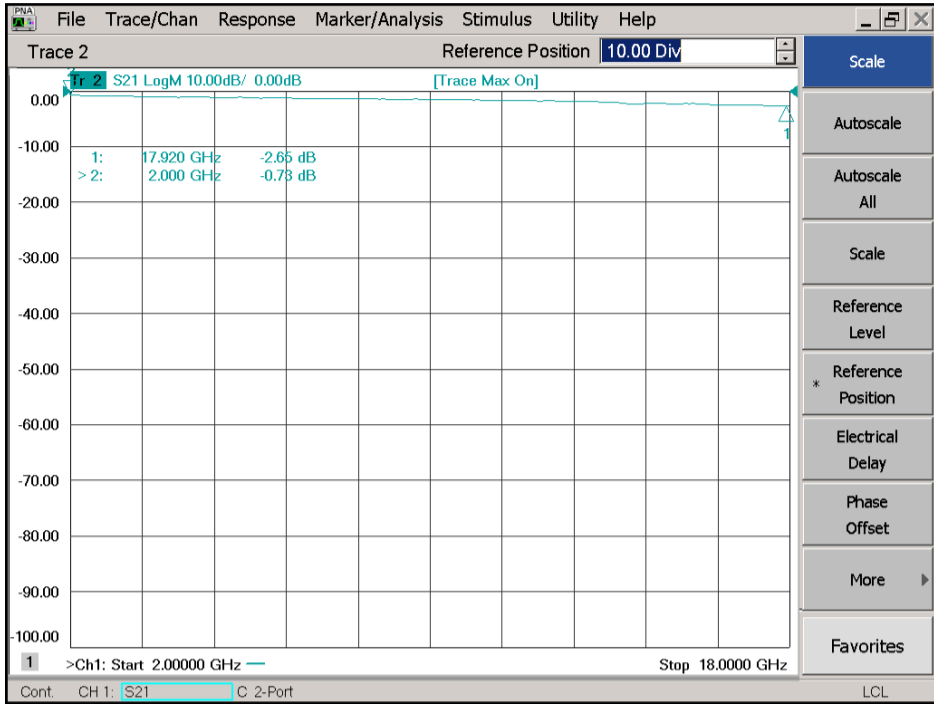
PNA
File Trace/Chan Response Marker/Analysis Stimulus Utility Help

Trace 2
Reference Position 10.00 Div

Scale

Tr 2 S21 LogM 10.00dB/ 0.00dB [Trace Max On]

0.00
-10.00
-20.00
-30.00
-40.00
-50.00
-60.00
-70.00
-80.00
-90.00
-100.00

1: 17.920 GHz -2.65 dB
> 2: 2.000 GHz -0.73 dB

1

Autoscale

Autoscale All

Scale

Reference Level

* Reference Position

Electrical Delay

Phase Offset

More

Favorites

1 >Ch1: Start 2.00000 GHz
Stop 18.0000 GHz

Cont. CH 1: S21 C 2-Port LCL